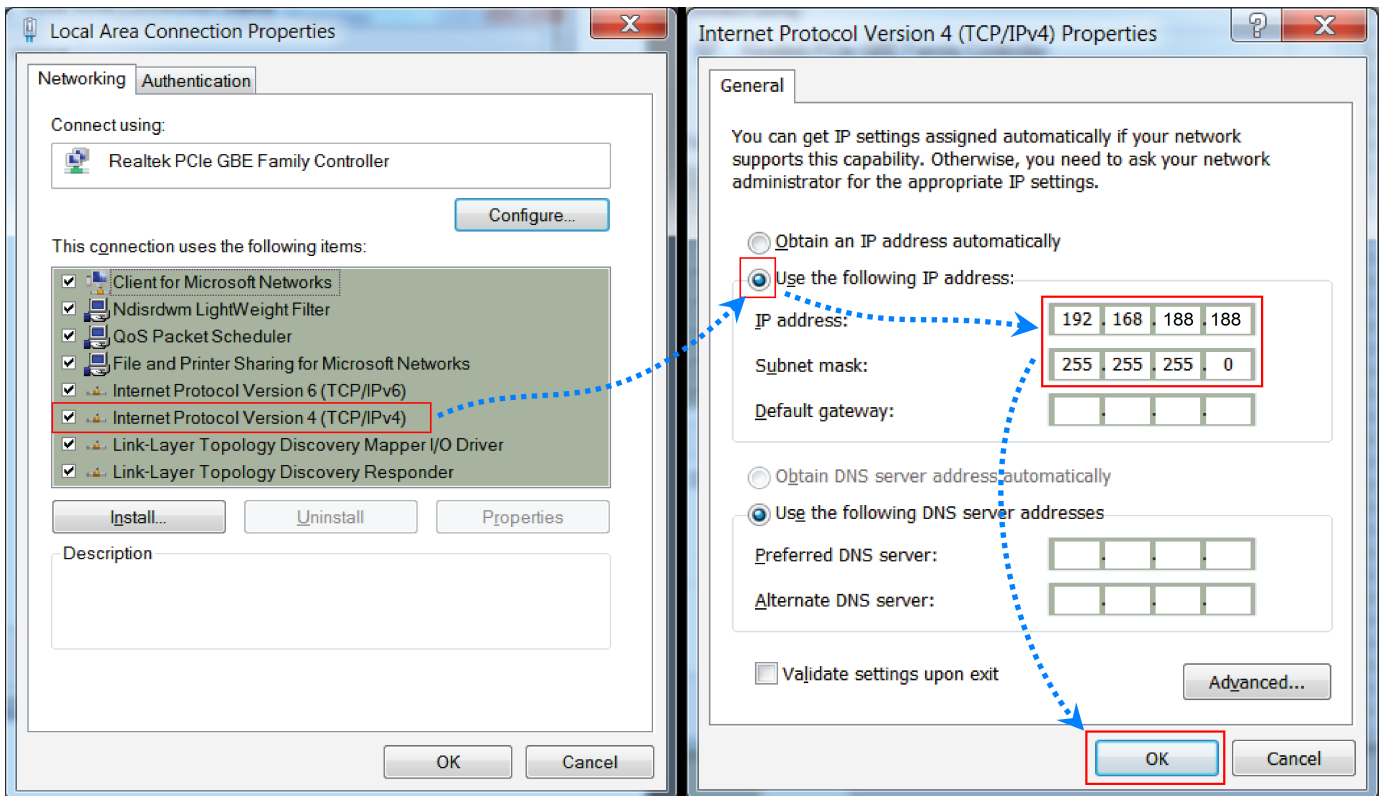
Local Area Connection Properties

Networking | Authentication

Connect using:

Realtek PCIe GBE Family Controller

Configure...

This connection uses the following items:

Client for Microsoft Networks
Ndisrdwm LightWeight Filter
QoS Packet Scheduler
File and Printer Sharing for Microsoft Networks
Internet Protocol Version 6 (TCP/IPv6)
Internet Protocol Version 4 (TCP/IPv4)
Link-Layer Topology Discovery Mapper I/O Driver
Link-Layer Topology Discovery Responder

Install... | Uninstall | Properties

Description

OK | Cancel

Internet Protocol Version 4 (TCP/IPv4) Properties

General

You can get IP settings assigned automatically if your network supports this capability. Otherwise, you need to ask your network administrator for the appropriate IP settings.

Obtain an IP address automatically
Use the following IP address:

IP address: 192 . 168 . 188 . 188
Subnet mask: 255 . 255 . 255 . 0
Default gateway: . . .

Obtain DNS server address automatically
Use the following DNS server addresses

Preferred DNS server: . . .
Alternate DNS server: . . .

Validate settings upon exit

Advanced...

OK | Cancel